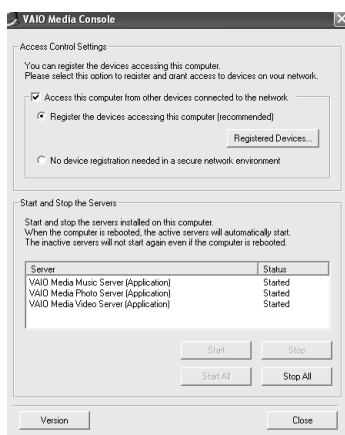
VAIO Media Console

Access Control Settings

You can register the devices accessing this computer.
Please select this option to register and grant access to devices on your network.

Access this computer from other devices connected to the network

Register the devices accessing this computer (recommended)

Registered Devices...

No device registration needed in a secure network environment

Start and Stop the Servers

Start and stop the servers installed on this computer.
When the computer is rebooted, the active servers will automatically start.
The inactive servers will not start again even if the computer is rebooted.

| Server | Status |
|---|---|
| VAIO Media Music Server (Application) | Started |
| VAIO Media Photo Server (Application) | Started |
| VAIO Media Video Server (Application) | Started |

Start

Stop

Start All

Stop All

Version

Close